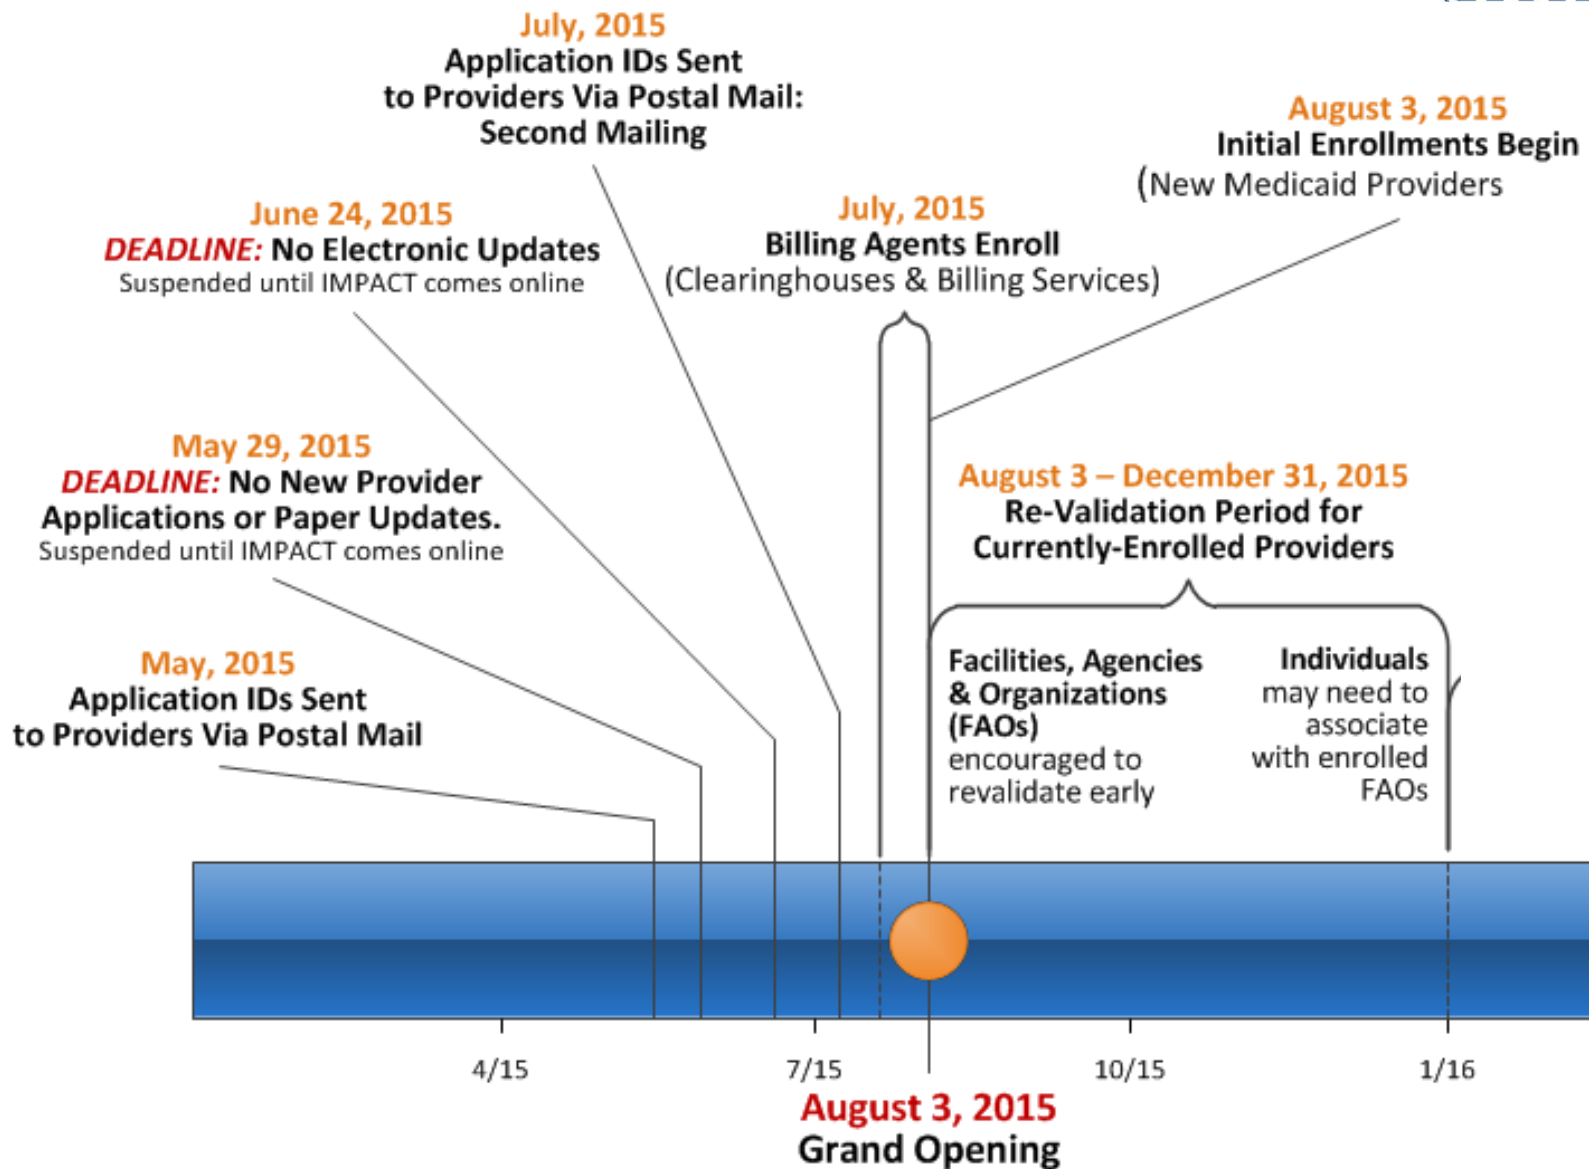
July, 2015
Application IDs Sent to Providers Via Postal Mail: Second Mailing

August 3, 2015
Initial Enrollments Begin
(New Medicaid Providers

June 24, 2015
DEADLINE: No Electronic Updates
Suspended until IMPACT comes online

July, 2015
Billing Agents Enroll
(Clearinghouses & Billing Services)

May 29, 2015
DEADLINE: No New Provider Applications or Paper Updates.
Suspended until IMPACT comes online

August 3 – December 31, 2015
Re-Validation Period for Currently-Enrolled Providers

May, 2015
Application IDs Sent to Providers Via Postal Mail

Facilities, Agencies & Organizations (FAOs) encouraged to revalidate early

Individuals may need to associate with enrolled FAOs

4/15

7/15

10/15

1/16

August 3, 2015
Grand Opening